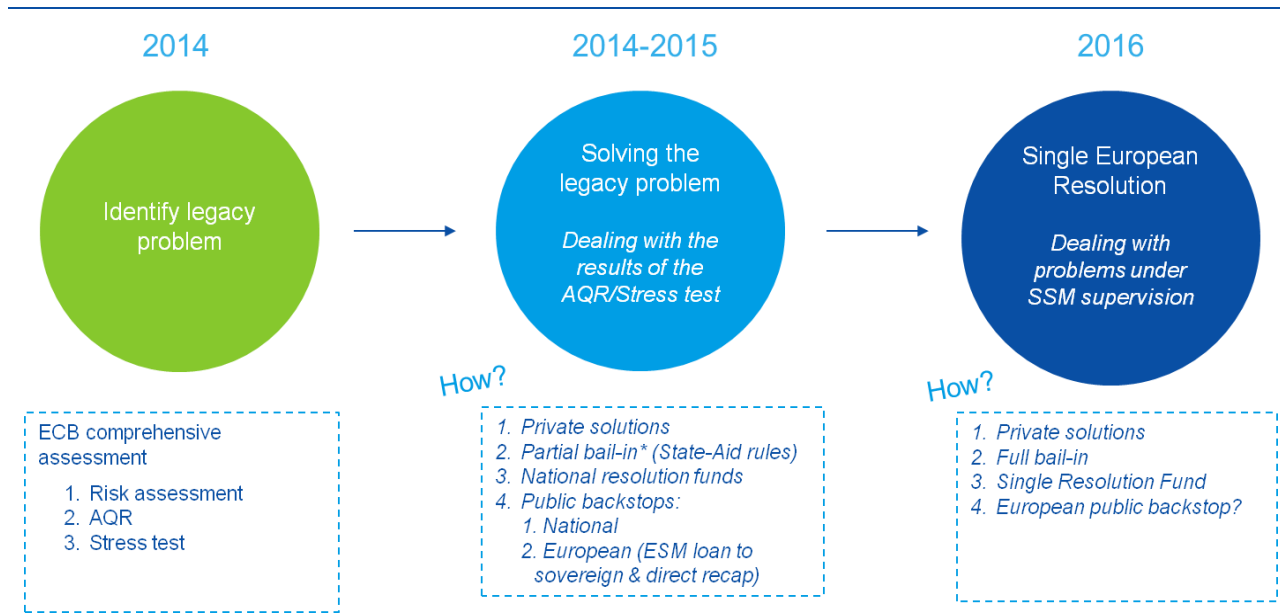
2014

2014-2015

2016

Identify legacy problem

Solving the legacy problem

*Dealing with the results of the AQR/Stress test*

Single European Resolution

*Dealing with problems under SSM supervision*

How?

How?

ECB comprehensive assessment

1. Risk assessment
2. AQR
3. Stress test

*1. Private solutions*
*2. Partial bail-in* (State-Aid rules)*
*3. National resolution funds*
*4. Public backstops:*
*1. National*
*2. European (ESM loan to sovereign & direct recap)*

*1. Private solutions*
*2. Full bail-in*
*3. Single Resolution Fund*
*4. European public backstop?*